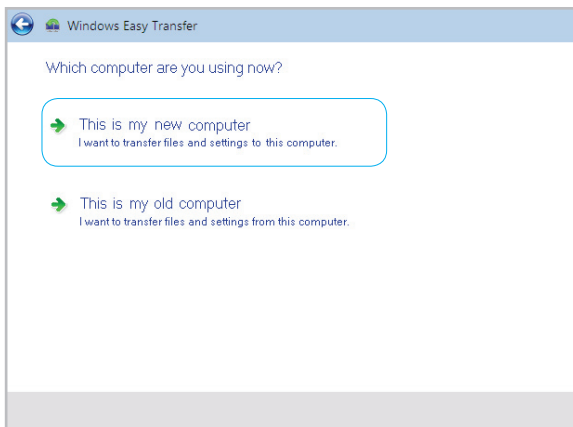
Windows Easy Transfer

Which computer are you using now?

This is my new computer
I want to transfer files and settings to this computer.

This is my old computer
I want to transfer files and settings from this computer.